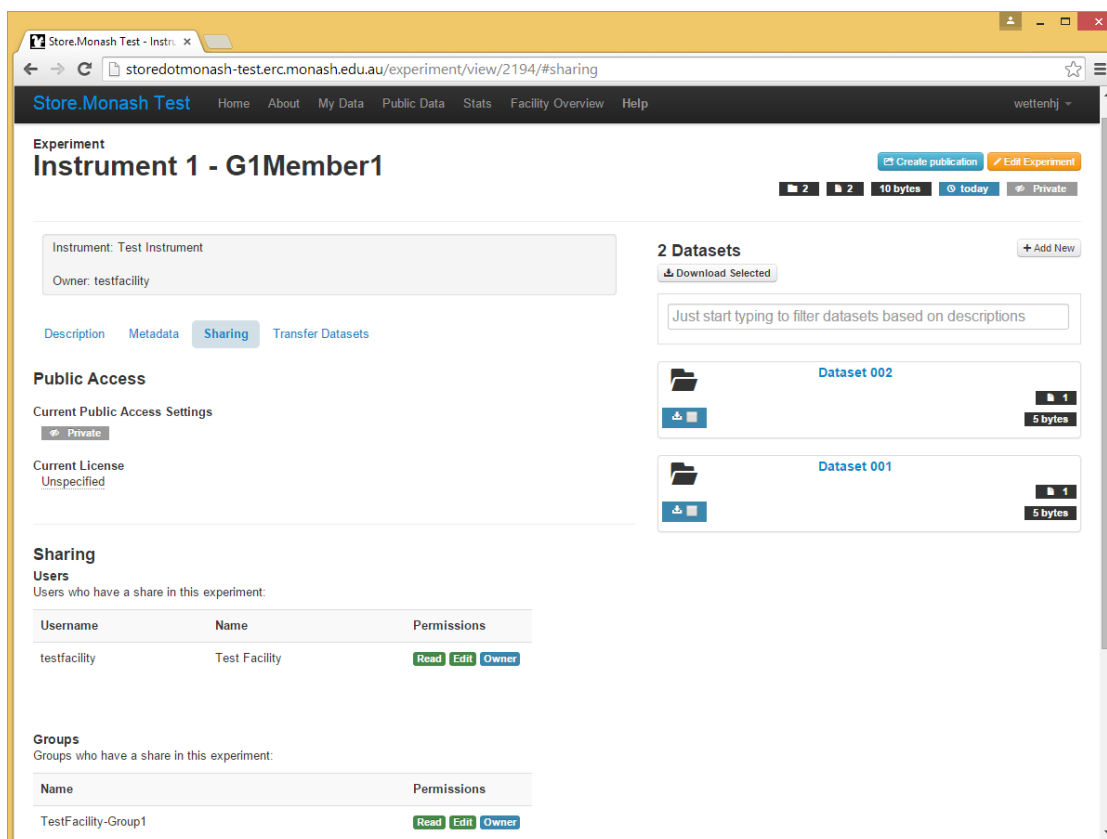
Store.Monash Test - Instru ×

storedotmonash-test.erc.monash.edu.au/experiment/view/2194/#sharing

Store.Monash Test Home About My Data Public Data Stats Facility Overview Help wettenhj

Experiment
Instrument 1 - G1Member1

Create publication Edit Experiment

2 2 10 bytes today Private

Instrument: Test Instrument

Owner: testfacility

Description Metadata Sharing Transfer Datasets

Public Access

Current Public Access Settings
Private

Current License
Unspecified

Sharing
Users
Users who have a share in this experiment:

| Username | Name | Permissions |
|---|---|---|
| testfacility | Test Facility | Read Edit Owner |

Groups
Groups who have a share in this experiment:

| Name | Permissions |
|---|---|
| TestFacility-Group1 | Read Edit Owner |

2 Datasets
+ Add New
Download Selected

Just start typing to filter datasets based on descriptions

Dataset 002
1
5 bytes

Dataset 001
1
5 bytes